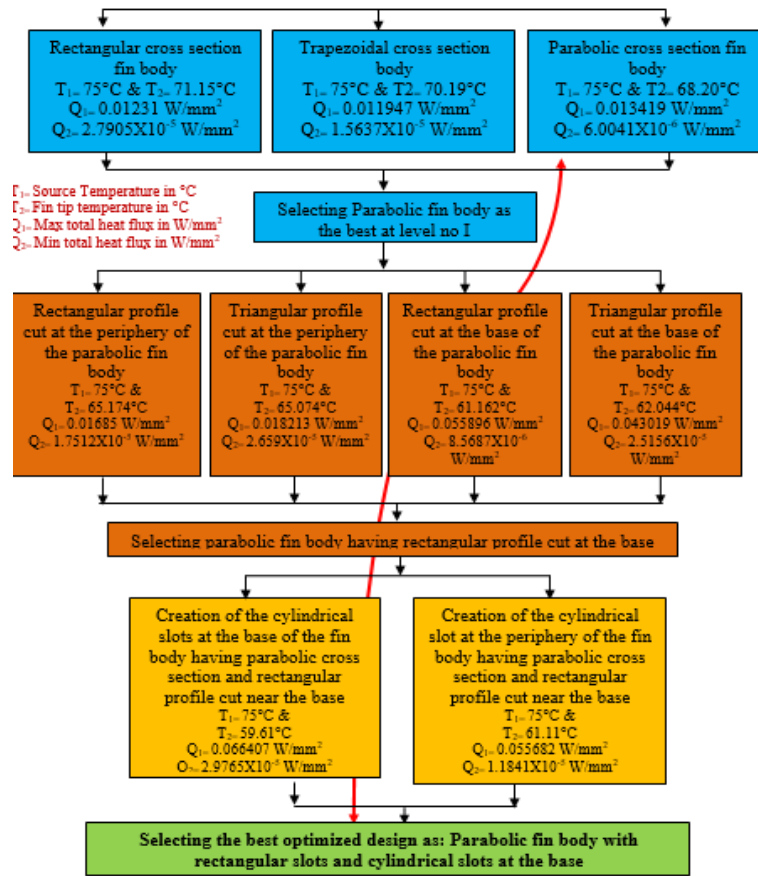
Rectangular cross section fin body
$T_1$= 75°C & $T_2$= 71.15°C
$Q_1$= 0.01231 W/mm$^2$
$Q_2$= 2.7905X10$^{-5}$ W/mm$^2$

Trapezoidal cross section body
$T_1$= 75°C & T2= 70.19°C
$Q_1$= 0.011947 W/mm$^2$
$Q_2$= 1.5637X10$^{-5}$ W/mm$^2$

Parabolic cross section fin body
$T_1$= 75°C & T2= 68.20°C
$Q_1$= 0.013419 W/mm$^2$
$Q_2$= 6.0041X10$^{-6}$ W/mm$^2$

$T_1$= Source Temperature in °C
$T_2$= Fin tip temperature in °C
$Q_1$= Max total heat flux in W/mm$^2$
$Q_2$= Min total heat flux in W/mm$^2$

Selecting Parabolic fin body as the best at level no I

Rectangular profile cut at the periphery of the parabolic fin body
$T_1$=75°C &
$T_2$= 65.174°C
$Q_1$= 0.01685 W/mm$^2$
$Q_2$= 1.7512X10$^{-5}$ W/mm$^2$

Triangular profile cut at the periphery of the parabolic fin body
$T_1$= 75°C &
$T_2$= 65.074°C
$Q_1$= 0.018213 W/mm$^2$
$Q_2$= 2.659X10$^{-5}$ W/mm$^2$

Rectangular profile cut at the base of the parabolic fin body
$T_1$= 75°C &
$T_2$= 61.162°C
$Q_1$= 0.055896 W/mm$^2$
$Q_2$= 8.5687X10$^{-6}$ W/mm$^2$

Triangular profile cut at the base of the parabolic fin body
$T_1$= 75°C &
$T_2$= 62.044°C
$Q_1$= 0.043019 W/mm$^2$
$Q_2$= 2.5156X10$^{-5}$ W/mm$^2$

Selecting parabolic fin body having rectangular profile cut at the base

Creation of the cylindrical slots at the base of the fin body having parabolic cross section and rectangular profile cut near the base
$T_1$= 75°C &
$T_2$= 59.61°C
$Q_1$= 0.066407 W/mm$^2$
$Q_2$= 2.9765X10$^{-5}$ W/mm$^2$

Creation of the cylindrical slot at the periphery of the fin body having parabolic cross section and rectangular profile cut near the base
$T_1$= 75°C &
$T_2$= 61.11°C
$Q_1$= 0.055682 W/mm$^2$
$Q_2$= 1.1841X10$^{-5}$ W/mm$^2$

Selecting the best optimized design as: Parabolic fin body with rectangular slots and cylindrical slots at the base